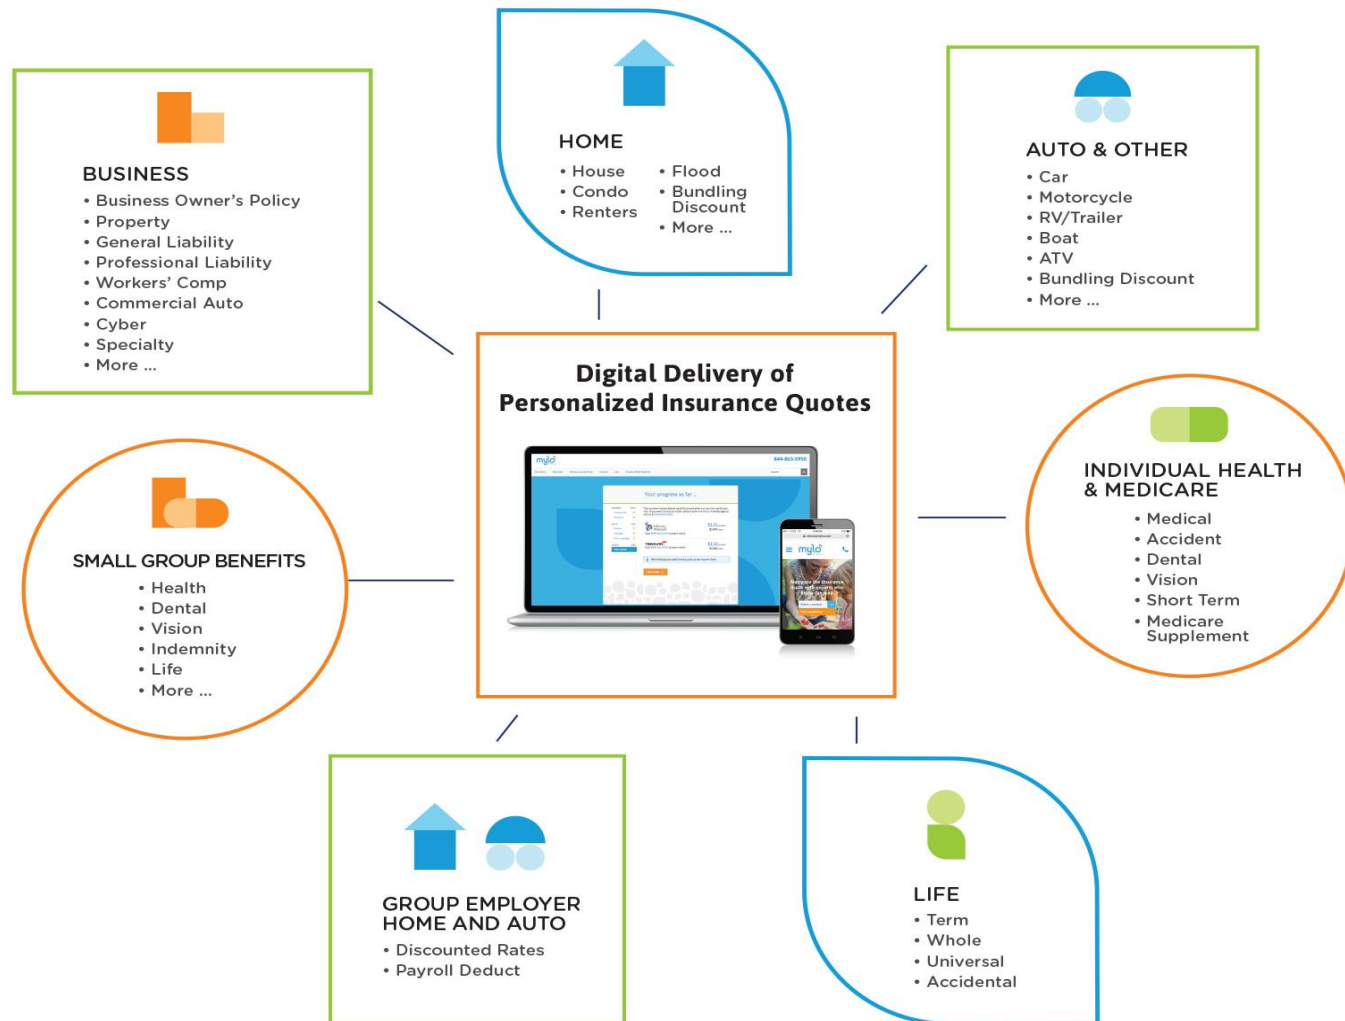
HOME
• House
• Condo
• Renters
• Flood
• Bundling Discount
• More ...

BUSINESS
• Business Owner's Policy
• Property
• General Liability
• Professional Liability
• Workers' Comp
• Commercial Auto
• Cyber
• Specialty
• More ...

AUTO & OTHER
• Car
• Motorcycle
• RV/Trailer
• Boat
• ATV
• Bundling Discount
• More ...

Digital Delivery of Personalized Insurance Quotes

mylo

SMALL GROUP BENEFITS
• Health
• Dental
• Vision
• Indemnity
• Life
• More ...

INDIVIDUAL HEALTH & MEDICARE
• Medical
• Accident
• Dental
• Vision
• Short Term
• Medicare Supplement

GROUP EMPLOYER HOME AND AUTO
• Discounted Rates
• Payroll Deduct

LIFE
• Term
• Whole
• Universal
• Accidental